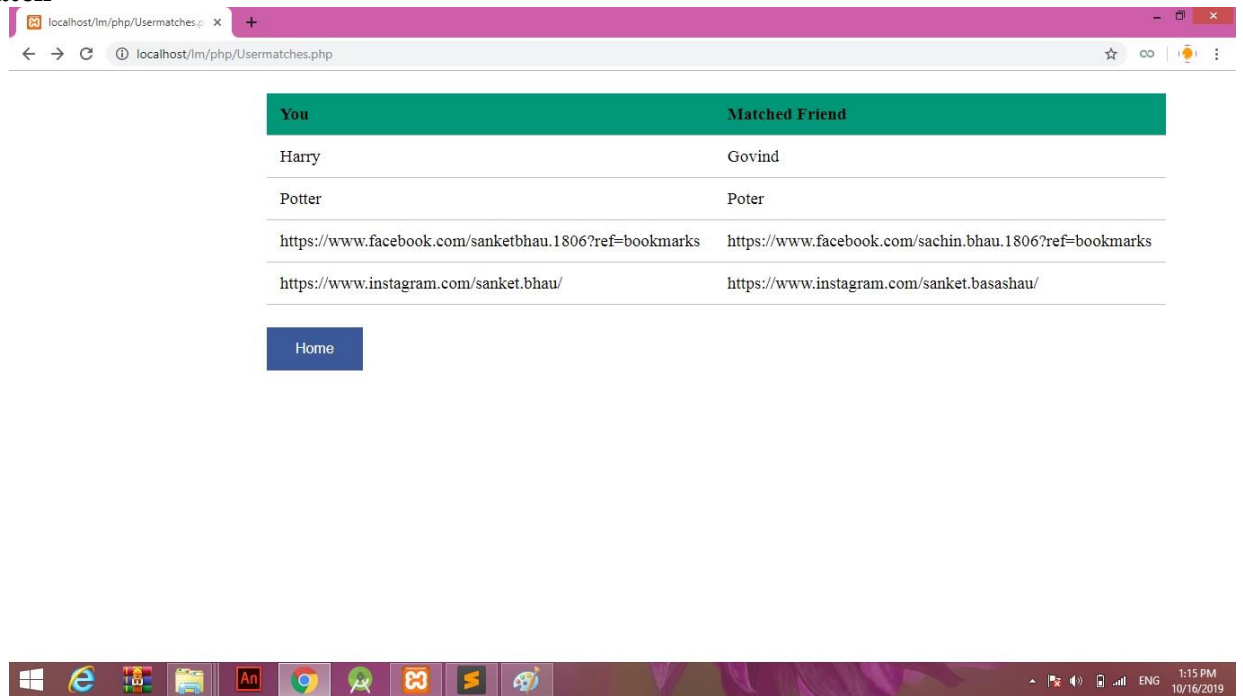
localhost/lm/php/Usermatches.p ×

localhost/lm/php/Usermatches.php

| You | Matched Friend |
|---|---|
| Harry | Govind |
| Potter | Poter |
| https://www.facebook.com/sanketbhau.1806?ref=bookmarks | https://www.facebook.com/sachin.bhau.1806?ref=bookmarks |
| https://www.instagram.com/sanket.bhau/ | https://www.instagram.com/sanket.basashau/ |

Home

ENG 1:15 PM 10/16/2019